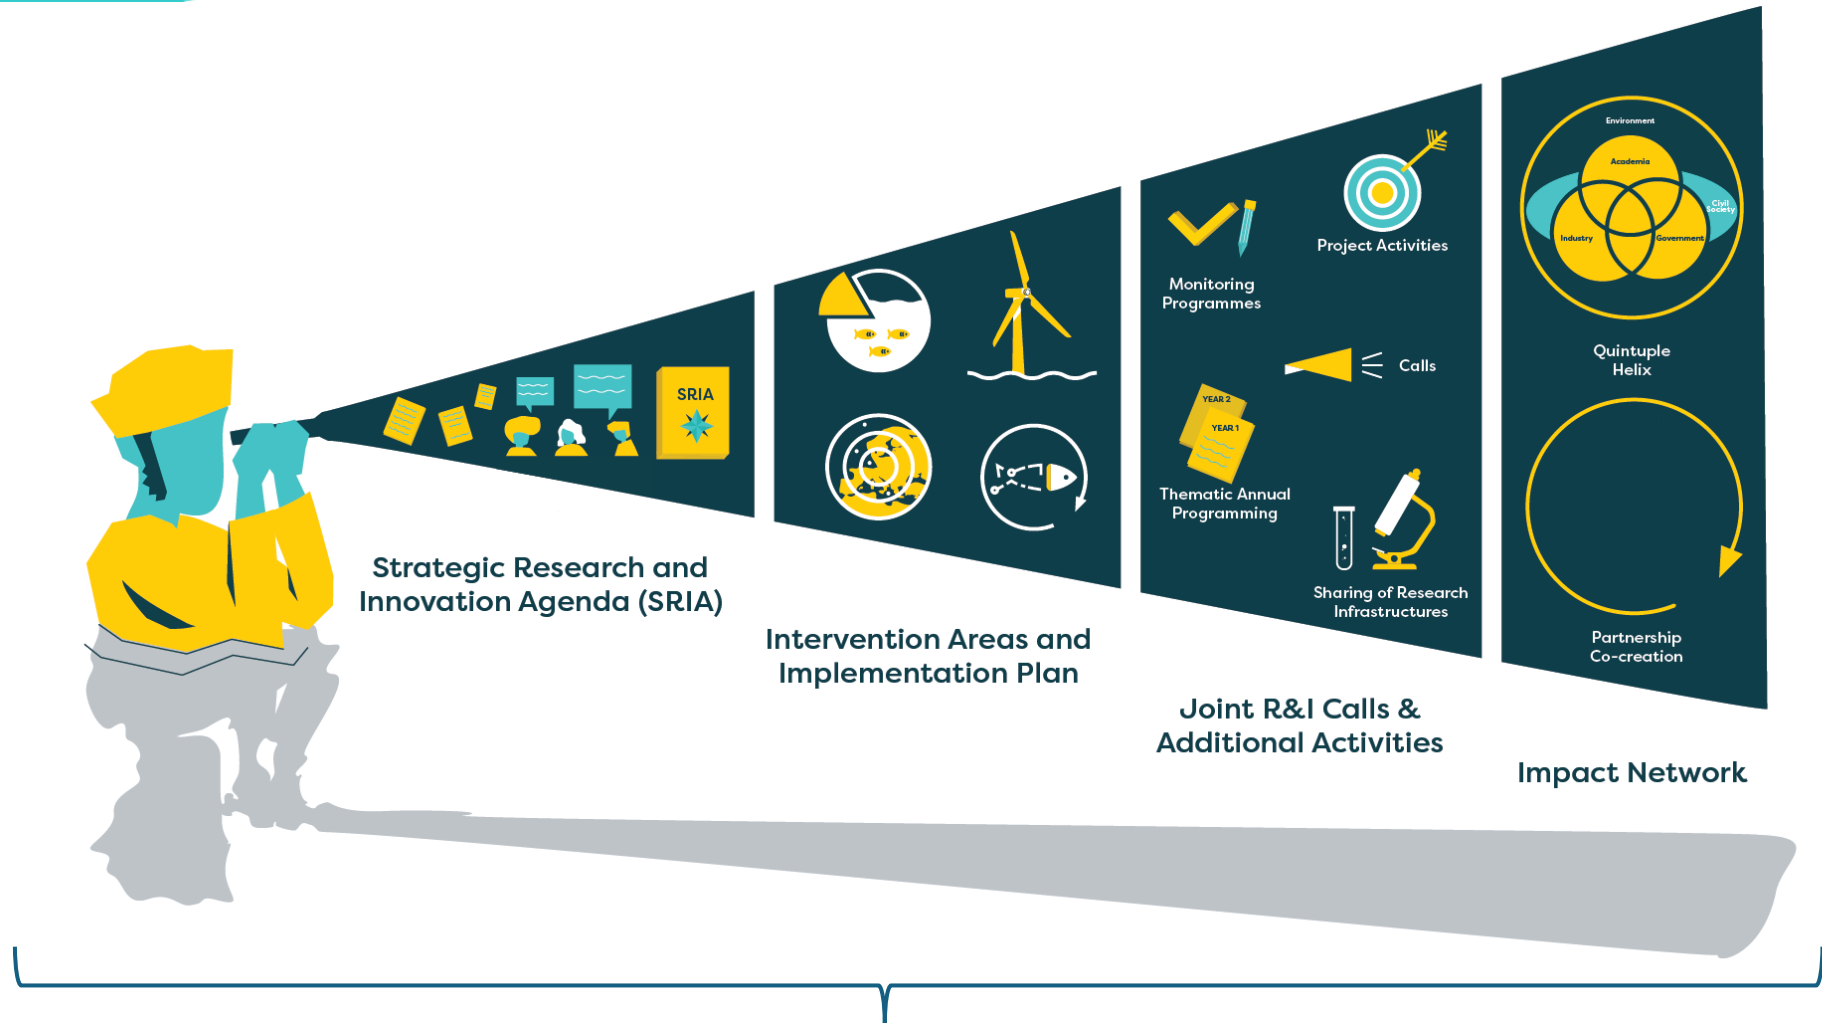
SRIA

Strategic Research and Innovation Agenda (SRIA)

Intervention Areas and Implementation Plan

Monitoring Programmes

Project Activities

Calls

YEAR 2
YEAR 1

Thematic Annual Programming

Sharing of Research Infrastructures

Joint R&I Calls & Additional Activities

Environment
Academia
Civil Society
Industry
Government

Quintuple Helix

Partnership Co-creation

Impact Network